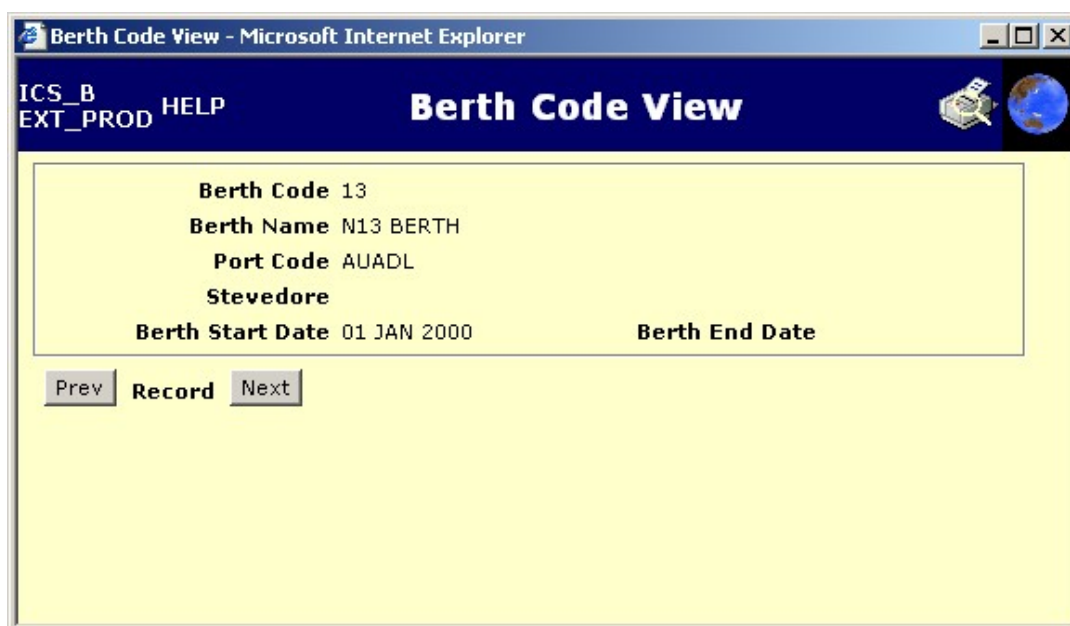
Berth Code View - Microsoft Internet Explorer

ICS_B
EXT_PROD HELP

Berth Code View

Berth Code 13
Berth Name N13 BERTH
Port Code AUADL
Stevedore
Berth Start Date 01 JAN 2000
Berth End Date

Prev Record Next